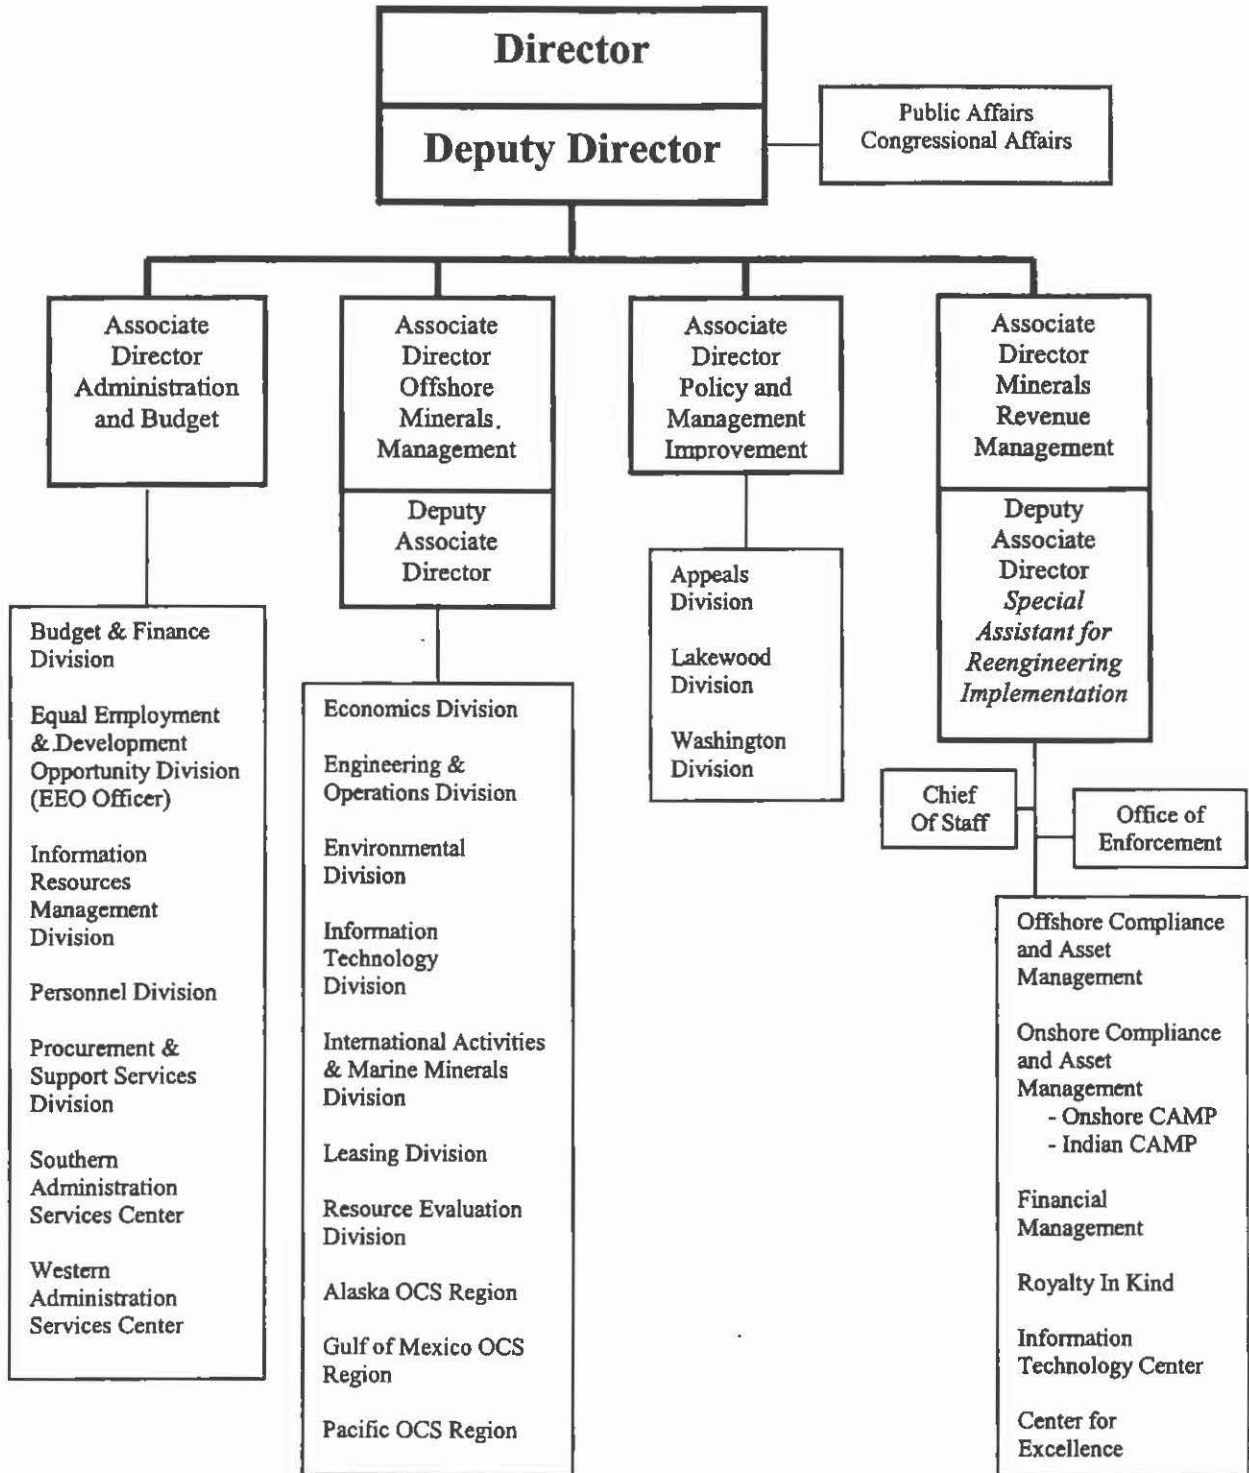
Director

Deputy Director

Public Affairs
Congressional Affairs

Associate Director Administration and Budget

Budget & Finance Division

Equal Employment & Development Opportunity Division (EEO Officer)

Information Resources Management Division

Personnel Division

Procurement & Support Services Division

Southern Administration Services Center

Western Administration Services Center

Associate Director Offshore Minerals. Management

Deputy Associate Director

Economics Division

Engineering & Operations Division

Environmental Division

Information Technology Division

International Activities & Marine Minerals Division

Leasing Division

Resource Evaluation Division

Alaska OCS Region

Gulf of Mexico OCS Region

Pacific OCS Region

Associate Director Policy and Management Improvement

Appeals Division

Lakewood Division

Washington Division

Associate Director Minerals Revenue Management

Deputy Associate Director *Special Assistant for Reengineering Implementation*

Chief Of Staff

Office of Enforcement

Offshore Compliance and Asset Management

Onshore Compliance and Asset Management
- Onshore CAMP
- Indian CAMP

Financial Management

Royalty In Kind

Information Technology Center

Center for Excellence